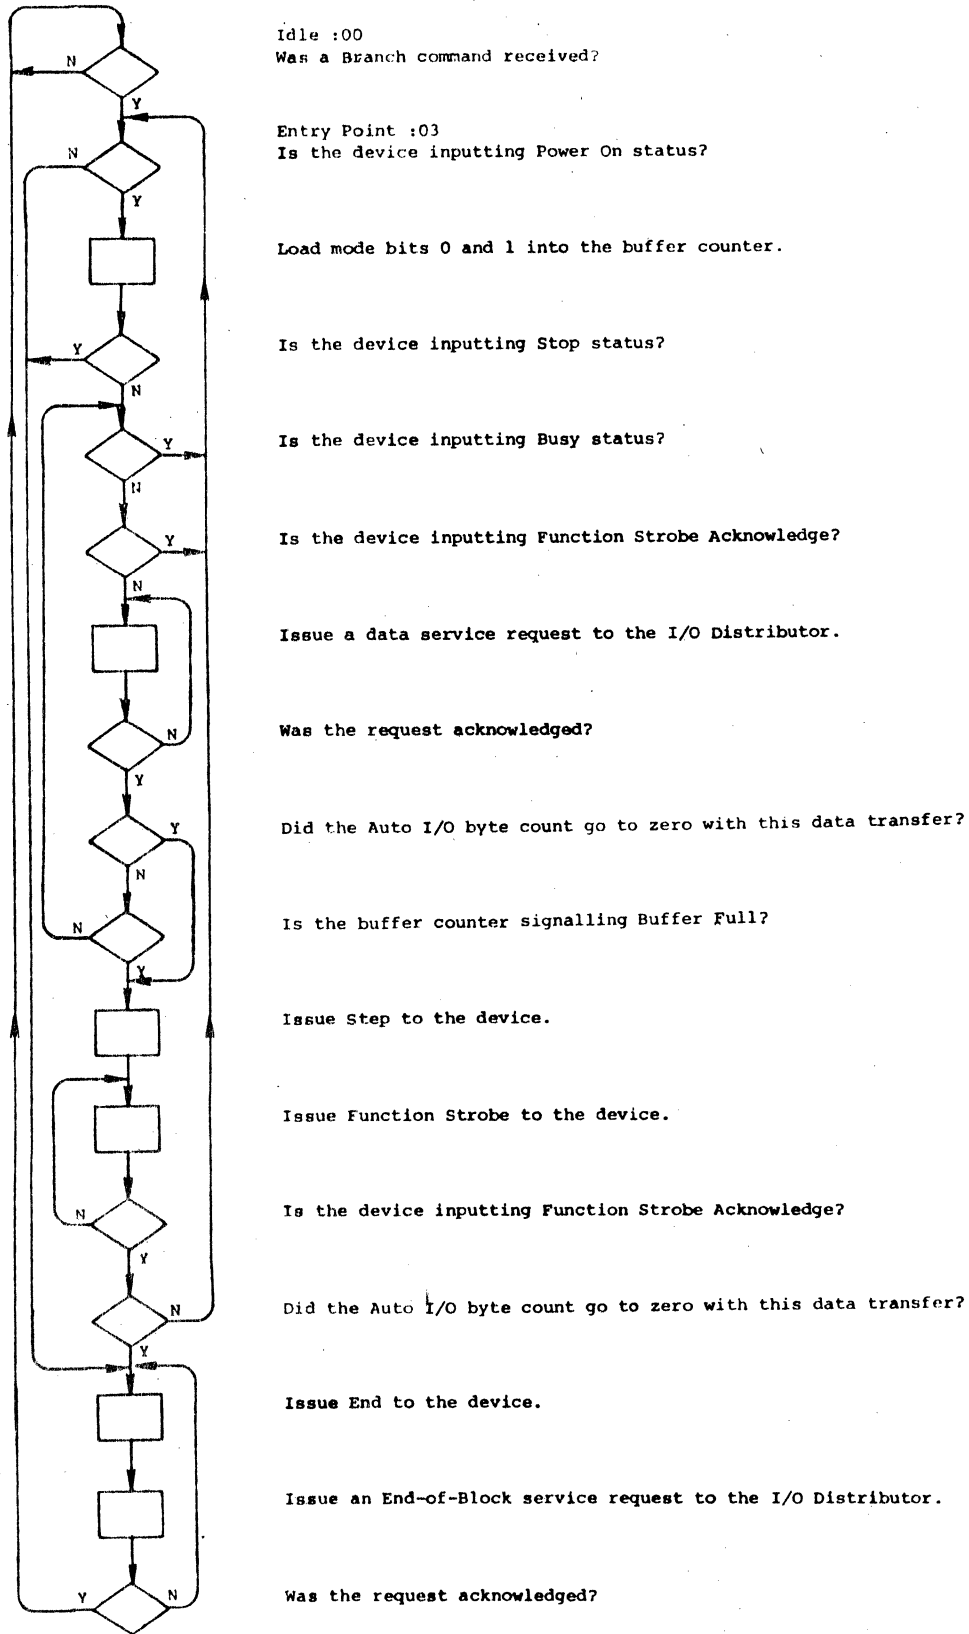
N
Y
N
Y
Y
N
Y
N
Y
N
N
Y
Y
N
N
Y
N
Y
N
Y
Y
N

Idle :00
Was a Branch command received?

Entry Point :03
Is the device inputting Power On status?

Load mode bits 0 and 1 into the buffer counter.

Is the device inputting Stop status?

Is the device inputting Busy status?

Is the device inputting Function Strobe Acknowledge?

Issue a data service request to the I/O Distributor.

Was the request acknowledged?

Did the Auto I/O byte count go to zero with this data transfer?

Is the buffer counter signalling Buffer Full?

Issue Step to the device.

Issue Function Strobe to the device.

Is the device inputting Function Strobe Acknowledge?

Did the Auto I/O byte count go to zero with this data transfer?

Issue End to the device.

Issue an End-of-Block service request to the I/O Distributor.

Was the request acknowledged?